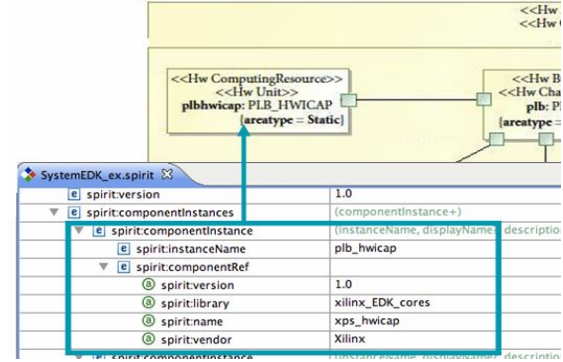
<<Hw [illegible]
<<Hw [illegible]

<<Hw ComputingResource>>
<<Hw Unit>>
plbhwicap: PLB_HWICAP
{areatype = Static}

<<Hw B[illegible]
<<Hw Cha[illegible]
plb: P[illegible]
{areatype = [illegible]

SystemEDK_ex.spirit

| | |
|---|---|
| e spirit:version | 1.0 |
| e spirit:componentInstances | (componentInstance+) |
| e spirit:componentInstance | (instanceName, displayName?, descriptio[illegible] |
| e spirit:instanceName | plb_hwicap |
| e spirit:componentRef | |
| a spirit:version | 1.0 |
| a spirit:library | xilinx_EDK_cores |
| a spirit:name | xps_hwicap |
| a spirit:vendor | Xilinx |
| e spirit:componentInstance | (instanceName, displayName?, descriptio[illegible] |